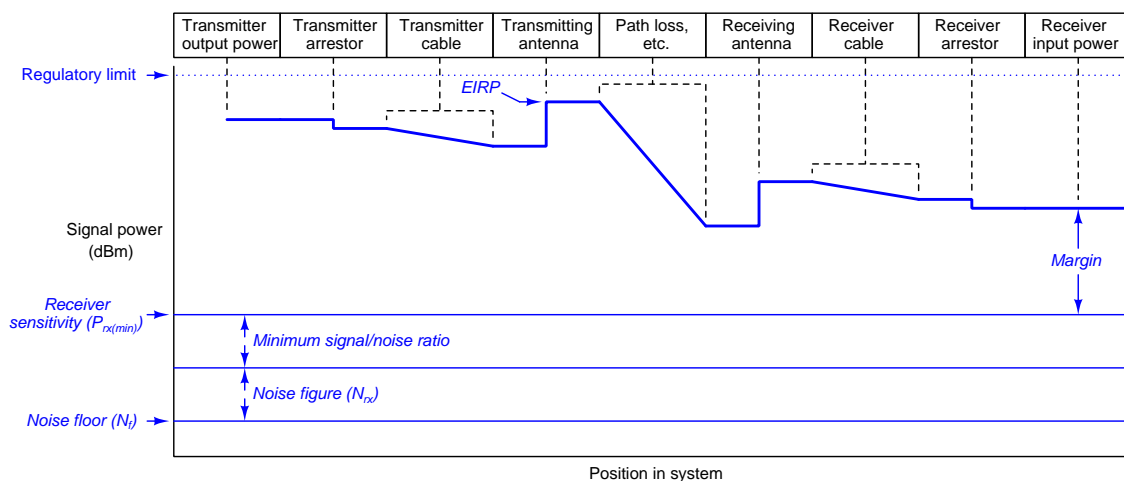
| Transmitter output power | Transmitter arrestor | Transmitter cable | Transmitting antenna | Path loss, etc. | Receiving antenna | Receiver cable | Receiver arrestor | Receiver input power |
|---|---|---|---|---|---|---|---|---|

Regulatory limit

EIRP

Signal power (dBm)

Margin

Receiver sensitivity ($P_{rx(min)}$)

Minimum signal/noise ratio

Noise figure ($N_{rx}$)

Noise floor ($N_f$)

Position in system